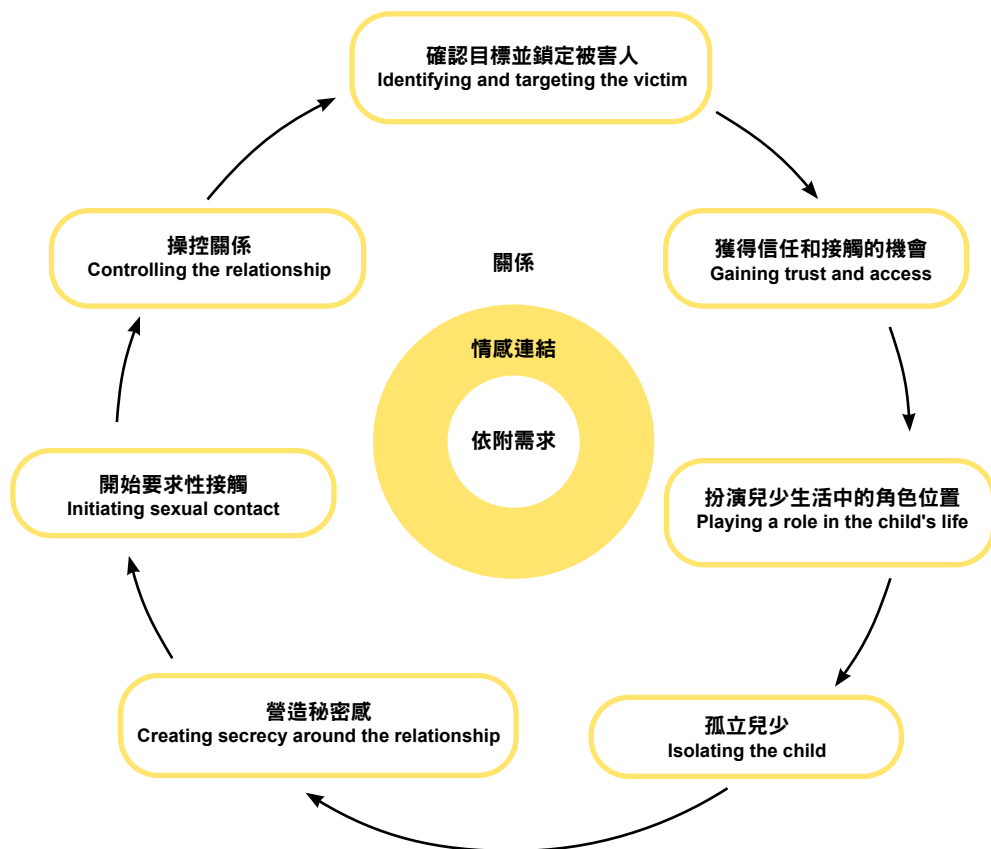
確認目標並鎖定被害人
Identifying and targeting the victim

獲得信任和接觸的機會
Gaining trust and access

扮演兒少生活中的角色位置
Playing a role in the child's life

孤立兒少
Isolating the child

營造秘密感
Creating secrecy around the relationship

開始要求性接觸
Initiating sexual contact

操控關係
Controlling the relationship

關係

情感連結

依附需求